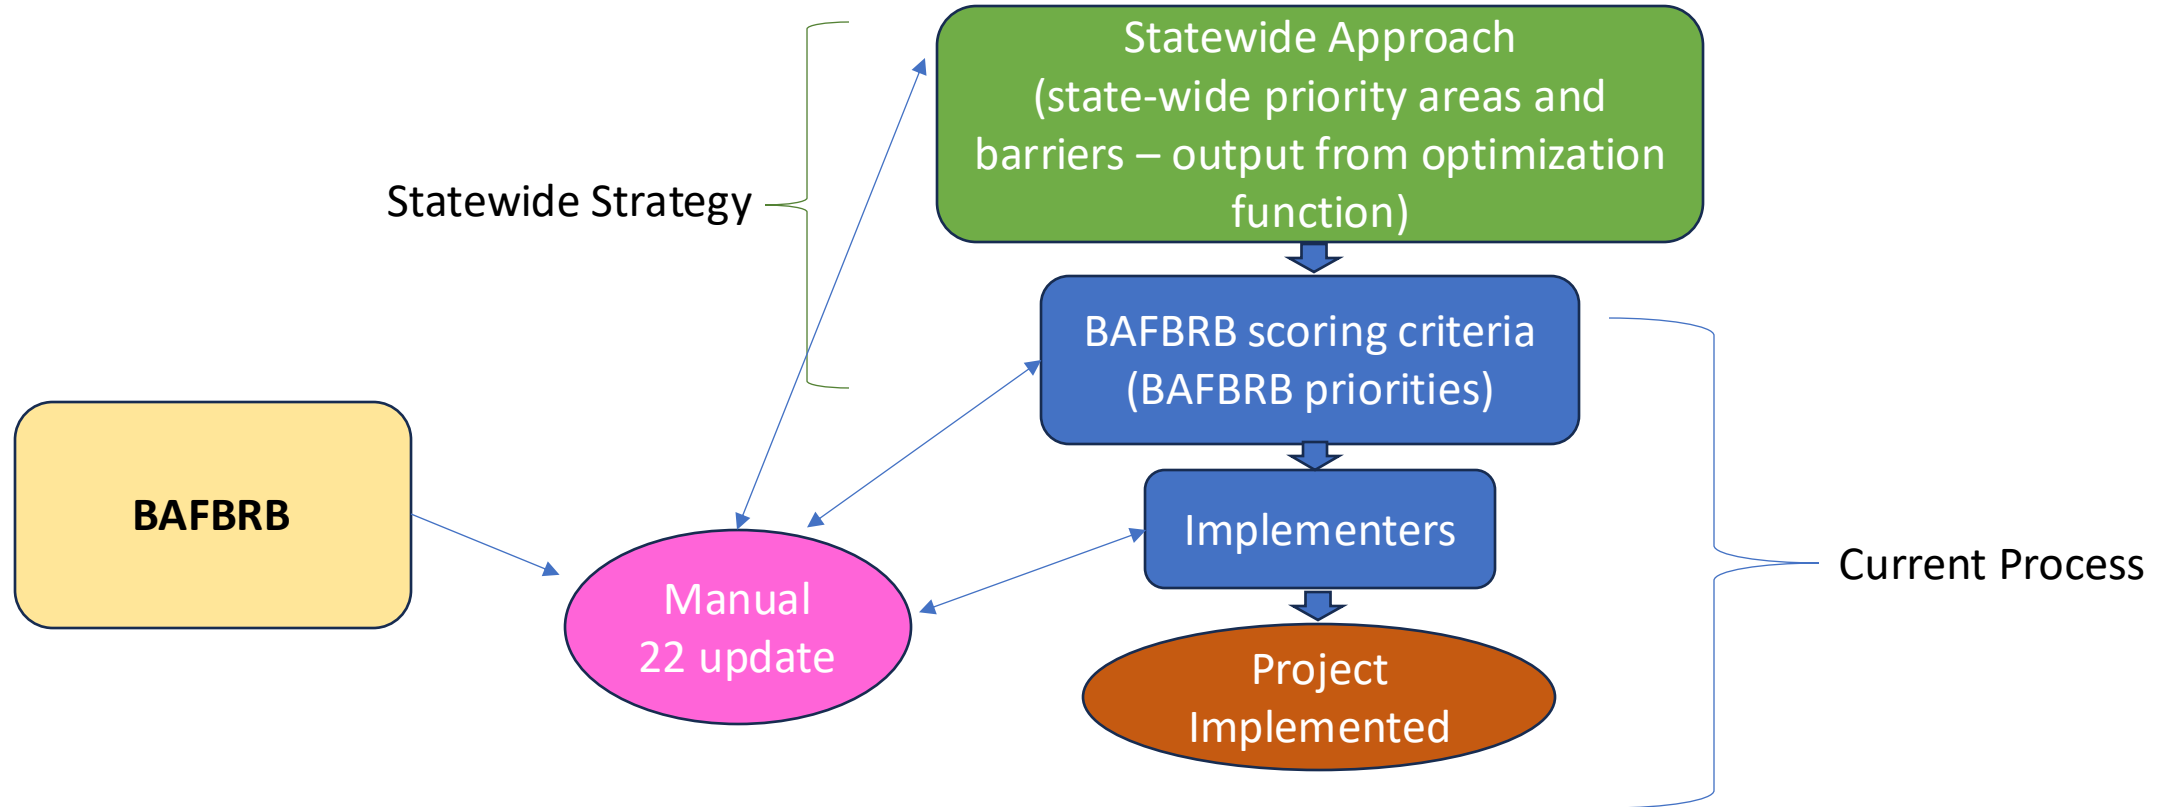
Statewide Approach (state-wide priority areas and barriers – output from optimization function)

Statewide Strategy

BAFBRB scoring criteria (BAFBRB priorities)

BAFBRB

Implementers

Current Process

Manual 22 update

Project Implemented